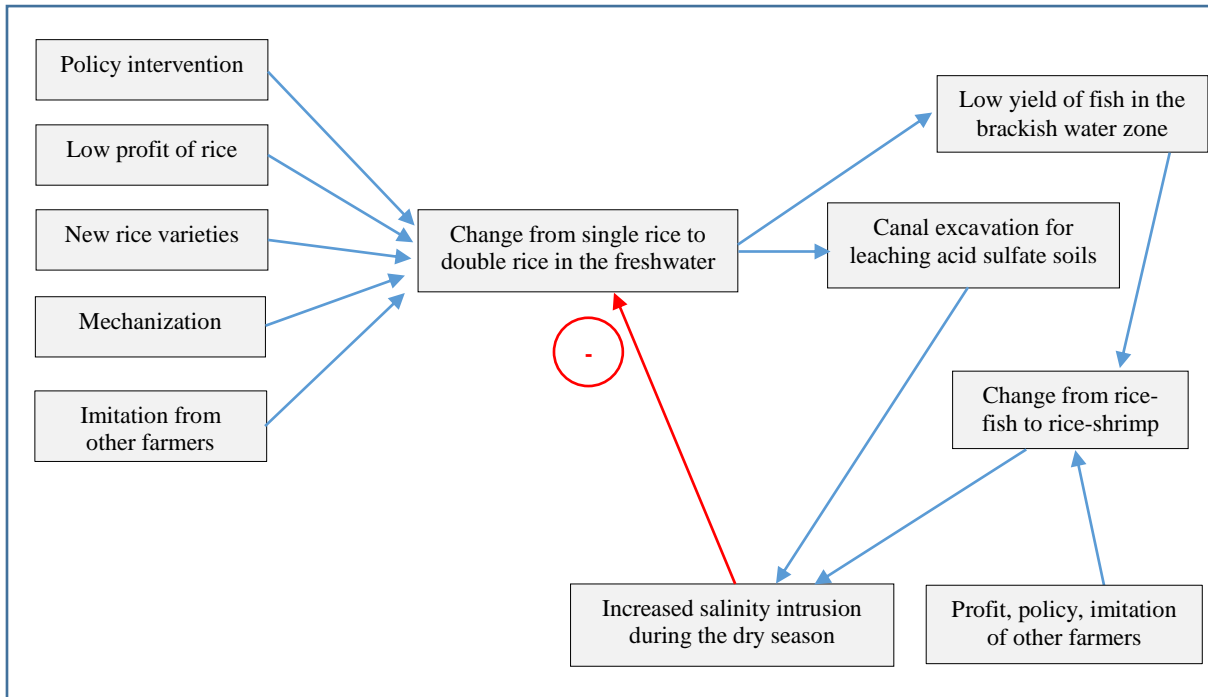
Policy intervention

Low profit of rice

New rice varieties

Mechanization

Imitation from other farmers

Change from single rice to double rice in the freshwater

Low yield of fish in the brackish water zone

Canal excavation for leaching acid sulfate soils

-

Change from rice-fish to rice-shrimp

Increased salinity intrusion during the dry season

Profit, policy, imitation of other farmers